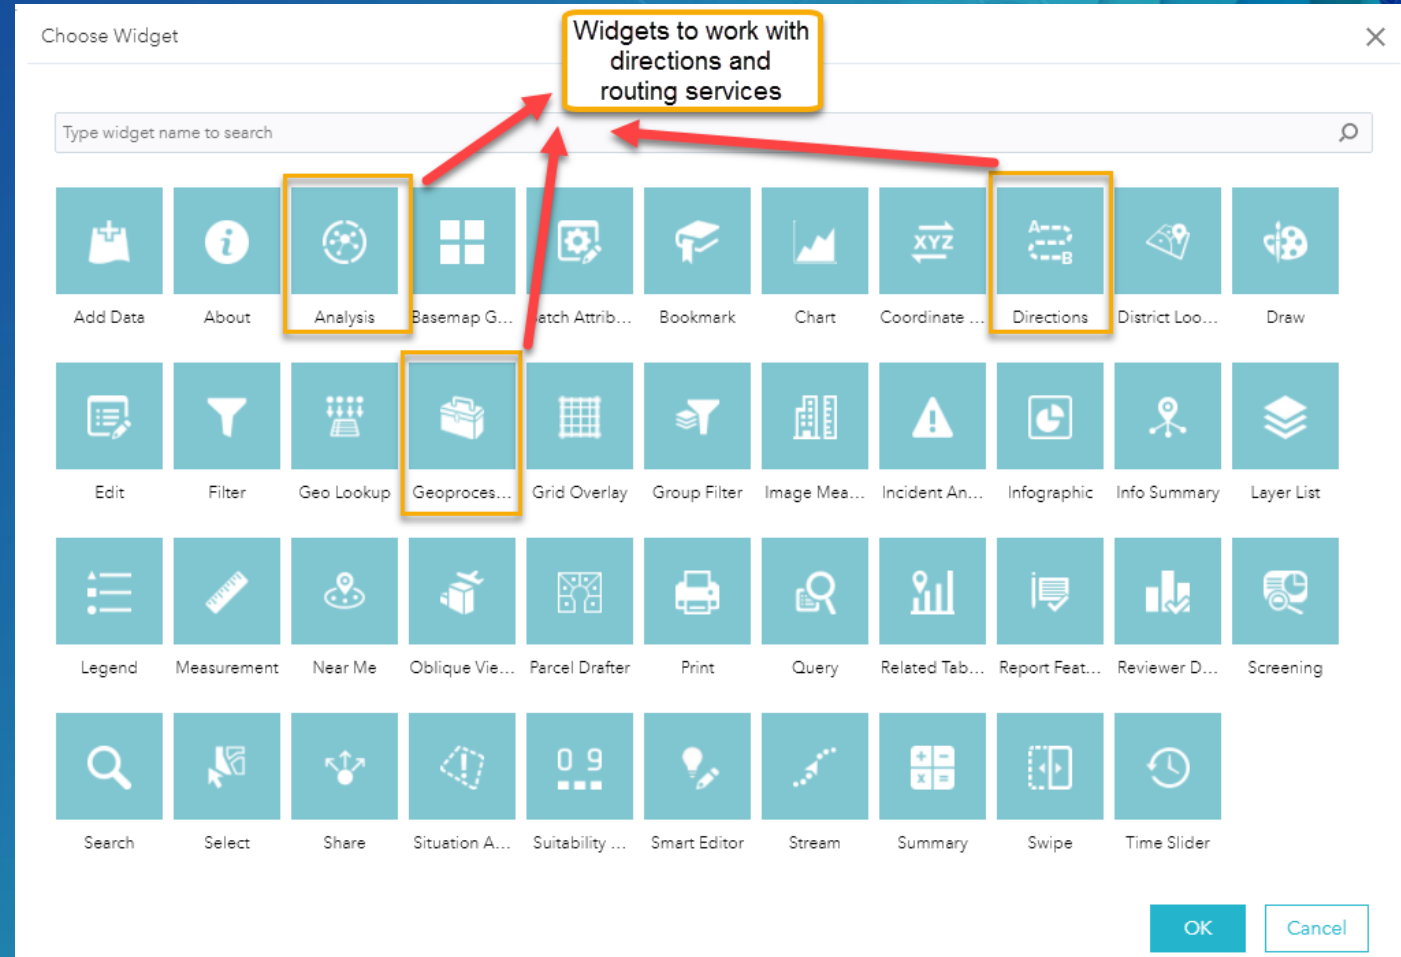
Choose Widget

Widgets to work with directions and routing services

Type widget name to search

Add Data
About
Analysis
Basemap G...
atch Attrib...
Bookmark
Chart
Coordinate ...
Directions
District Loo...
Draw

Edit
Filter
Geo Lookup
Geoproces...
Grid Overlay
Group Filter
Image Mea...
Incident An...
Infographic
Info Summary
Layer List

Legend
Measurement
Near Me
Oblique Vie...
Parcel Drafter
Print
Query
Related Tab...
Report Feat...
Reviewer D...
Screening

Search
Select
Share
Situation A...
Suitability ...
Smart Editor
Stream
Summary
Swipe
Time Slider

OK
Cancel